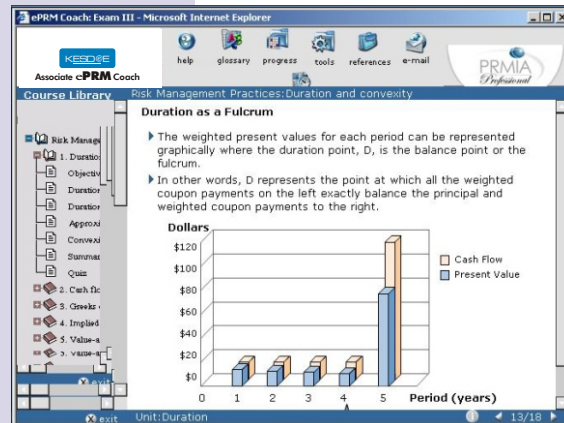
ePRM Coach: Exam III - Microsoft Internet Explorer

KESDGE
Associate ePRM Coach

help glossary progress tools references e-mail

PRMIA Professional

Course Library

Risk Management Practices:Duration and convexity

Risk Manage
1. Duratio
Objectiv
Duration
Duration
Approxi
Convexi
Summar
Quiz
2. Cash flo
3. Greeks
4. Implied
5. Value-a
5. Value-a

exit

Duration as a Fulcrum

The weighted present values for each period can be represented graphically where the duration point, D, is the balance point or the fulcrum.

In other words, D represents the point at which all the weighted coupon payments on the left exactly balance the principal and weighted coupon payments to the right.

Dollars
$120
$100
$80
$60
$40
$20
$0
0 1 2 3 4 5 Period (years)

Cash Flow
Present Value

exit Unit:Duration 13/18